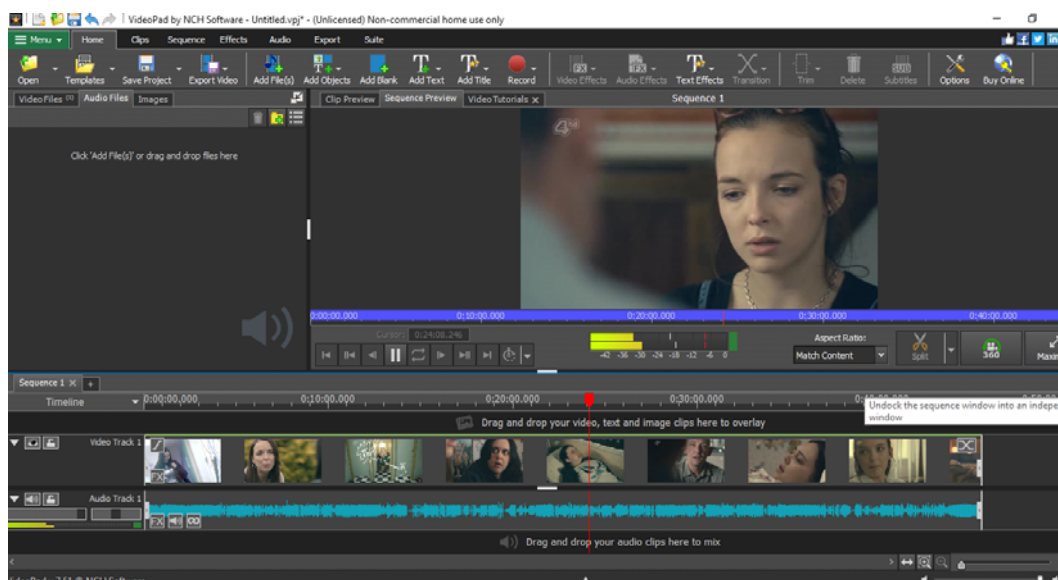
VideoPad by NCH Software - Untitled.vpj* - (Unlicensed) Non-commercial home use only

Menu Home Clips Sequence Effects Audio Export Suite

Open Templates Save Project Export Video Add File(s) Add Objects Add Blank Add Text Add Title Record Video Effects Audio Effects Text Effects Transition Trim Delete Subtitles Options Buy Online

Video Files Audio Files Images

Click 'Add File(s)' or drag and drop files here

Clip Preview Sequence Preview Video Tutorials

Sequence 1

4

0:00:00.000 0:10:00.000 0:20:00.000 0:30:00.000 0:40:00.000

Cursor: 0:24:08.246

-42 -36 -30 -24 -18 -12 -6 0

Aspect Ratio:

Match Content

Split 360 Maxim

Sequence 1

Timeline 0:00:00.000 0:10:00.000 0:20:00.000 0:30:00.000

Undock the sequence window into an indepe window

Drag and drop your video, text and image clips here to overlay

Video Track 1

Audio Track 1

Drag and drop your audio clips here to mix